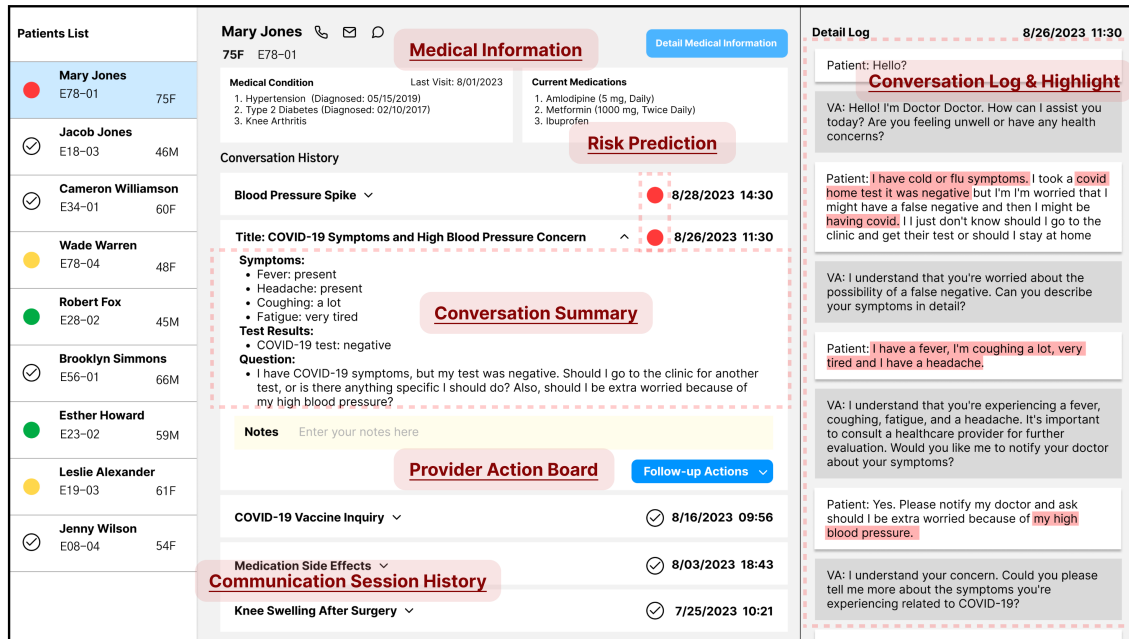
Patients List

Mary Jones
E78-01 75F

Jacob Jones
E18-03 46M

Cameron Williamson
E34-01 60F

Wade Warren
E78-04 48F

Robert Fox
E28-02 45M

Brooklyn Simmons
E56-01 66M

Esther Howard
E23-02 59M

Leslie Alexander
E19-03 61F

Jenny Wilson
E08-04 54F

Mary Jones
75F E78-01

Medical Information

Detail Medical Information

Medical Condition
Last Visit: 8/01/2023
1. Hypertension (Diagnosed: 05/15/2019)
2. Type 2 Diabetes (Diagnosed: 02/10/2017)
3. Knee Arthritis

Current Medications
1. Amlodipine (5 mg, Daily)
2. Metformin (1000 mg, Twice Daily)
3. Ibuprofen

Risk Prediction

Conversation History

Blood Pressure Spike 8/28/2023 14:30

Title: COVID-19 Symptoms and High Blood Pressure Concern 8/26/2023 11:30

Symptoms:
• Fever: present
• Headache: present
• Coughing: a lot
• Fatigue: very tired
Test Results:
• COVID-19 test: negative
Question:
• I have COVID-19 symptoms, but my test was negative. Should I go to the clinic for another test, or is there anything specific I should do? Also, should I be extra worried because of my high blood pressure?

Conversation Summary

Notes Enter your notes here

Provider Action Board

Follow-up Actions

COVID-19 Vaccine Inquiry 8/16/2023 09:56

Medication Side Effects 8/03/2023 18:43

Communication Session History

Knee Swelling After Surgery 7/25/2023 10:21

Detail Log 8/26/2023 11:30

Patient: Hello?

Conversation Log & Highlight

VA: Hello! I'm Doctor Doctor. How can I assist you today? Are you feeling unwell or have any health concerns?

Patient: I have cold or flu symptoms. I took a covid home test it was negative but I'm I'm worried that I might have a false negative and then I might be having covid. I I just don't know should I go to the clinic and get their test or should I stay at home

VA: I understand that you're worried about the possibility of a false negative. Can you describe your symptoms in detail?

Patient: I have a fever, I'm coughing a lot, very tired and I have a headache.

VA: I understand that you're experiencing a fever, coughing, fatigue, and a headache. It's important to consult a healthcare provider for further evaluation. Would you like me to notify your doctor about your symptoms?

Patient: Yes. Please notify my doctor and ask should I be extra worried because of my high blood pressure.

VA: I understand your concern. Could you please tell me more about the symptoms you're experiencing related to COVID-19?